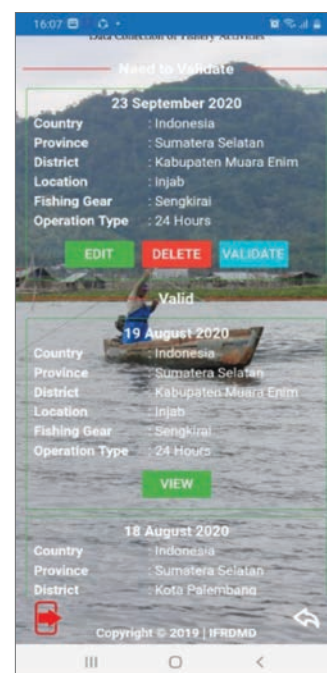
16:07

Data Collection of Fishery Activities

Need to Validate

23 September 2020
Country : Indonesia
Province : Sumatera Selatan
District : Kabupaten Muara Enim
Location : Injab
Fishing Gear : Sengkirai
Operation Type : 24 Hours

EDIT DELETE VALIDATE

Valid

19 August 2020
Country : Indonesia
Province : Sumatera Selatan
District : Kabupaten Muara Enim
Location : Injab
Fishing Gear : Sengkirai
Operation Type : 24 Hours

VIEW

18 August 2020
Country : Indonesia
Province : Sumatera Selatan
District : Kota Palembang

Copyright © 2019 | IFRDMD